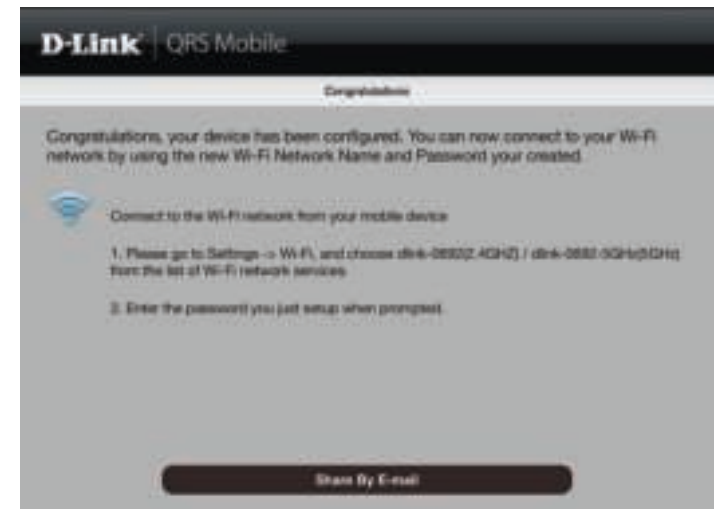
D-Link | QRS Mobile

Congratulations

Congratulations, your device has been configured. You can now connect to your Wi-Fi network by using the new Wi-Fi Network Name and Password your created.

Connect to the Wi-Fi network from your mobile device

1. Please go to Settings -> Wi-Fi, and choose dlink-0692(2.4GHZ) / dlink-0692-5GHz(5GHz) from the list of Wi-Fi network services.

2. Enter the password you just setup when prompted.

Share By E-mail